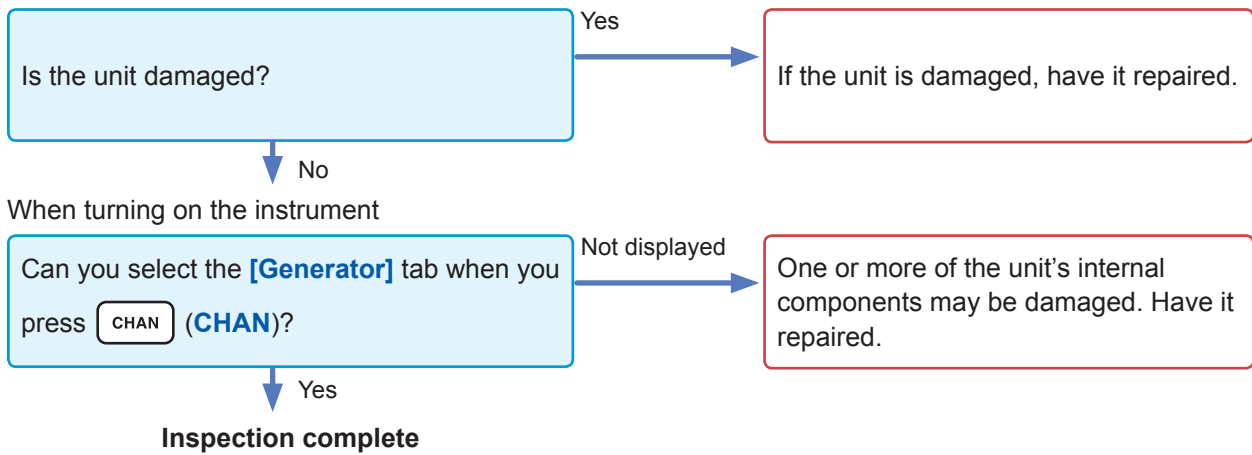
Is the unit damaged?

Yes

If the unit is damaged, have it repaired.

No

When turning on the instrument

Can you select the **[Generator]** tab when you press CHAN (**CHAN**)?

Not displayed

One or more of the unit's internal components may be damaged. Have it repaired.

Yes

**Inspection complete**